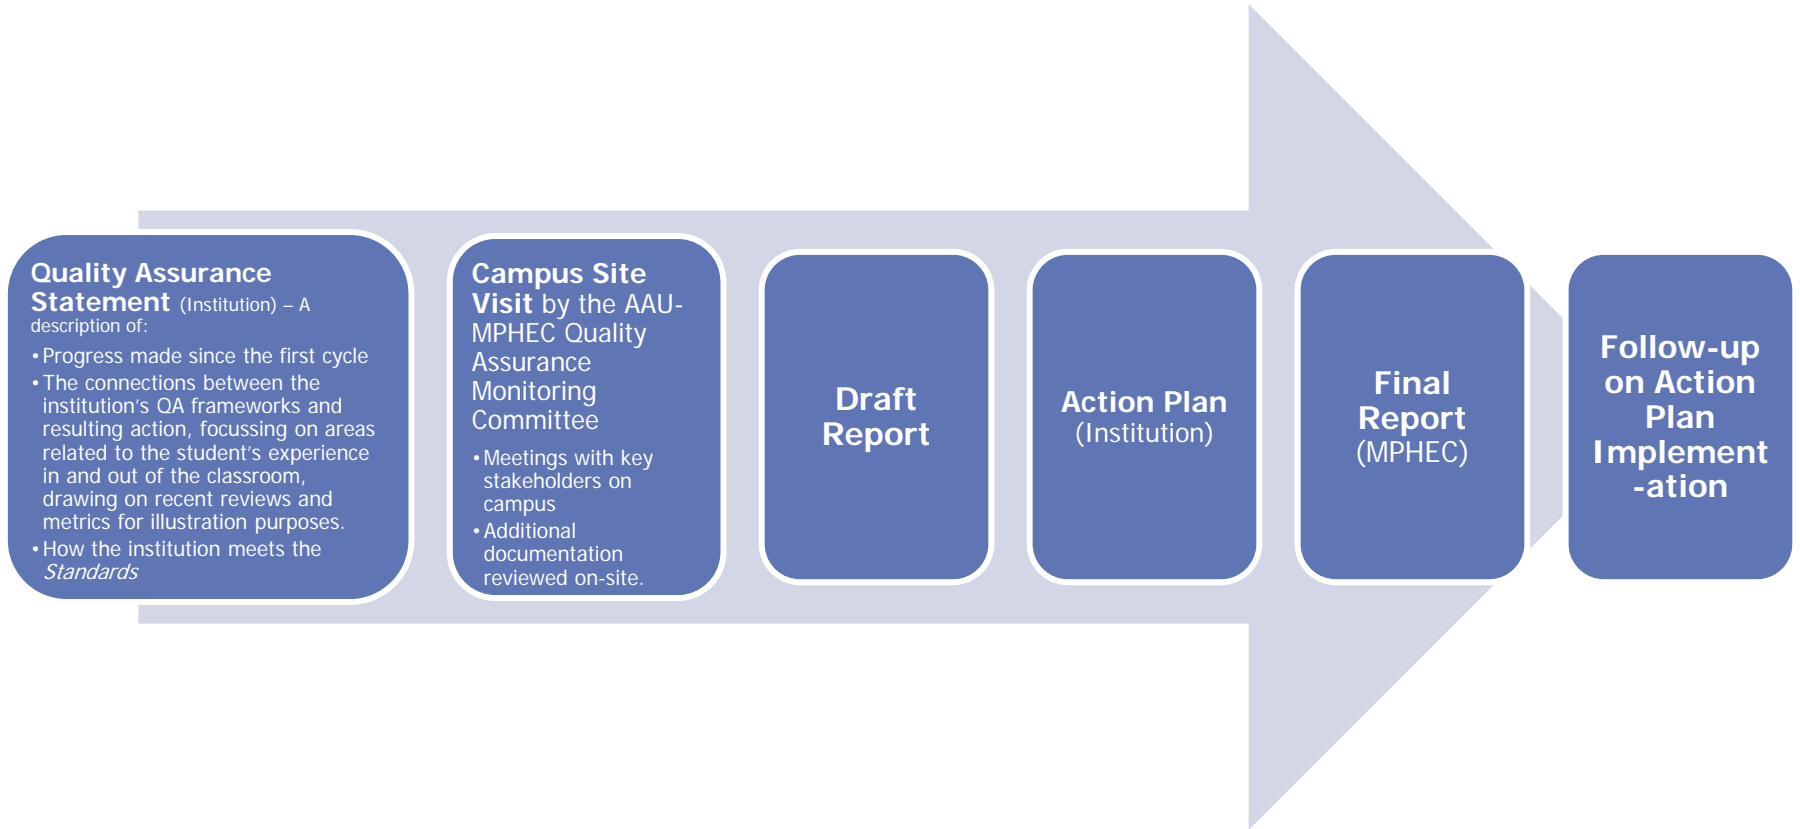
Quality Assurance Statement (Institution) – A description of:

- Progress made since the first cycle
- The connections between the institution's QA frameworks and resulting action, focussing on areas related to the student's experience in and out of the classroom, drawing on recent reviews and metrics for illustration purposes.
- How the institution meets the *Standards*

Campus Site Visit by the AAU-MPHEC Quality Assurance Monitoring Committee

- Meetings with key stakeholders on campus
- Additional documentation reviewed on-site.

Draft Report

Action Plan (Institution)

Final Report (MPHEC)

Follow-up on Action Plan Implement-ation